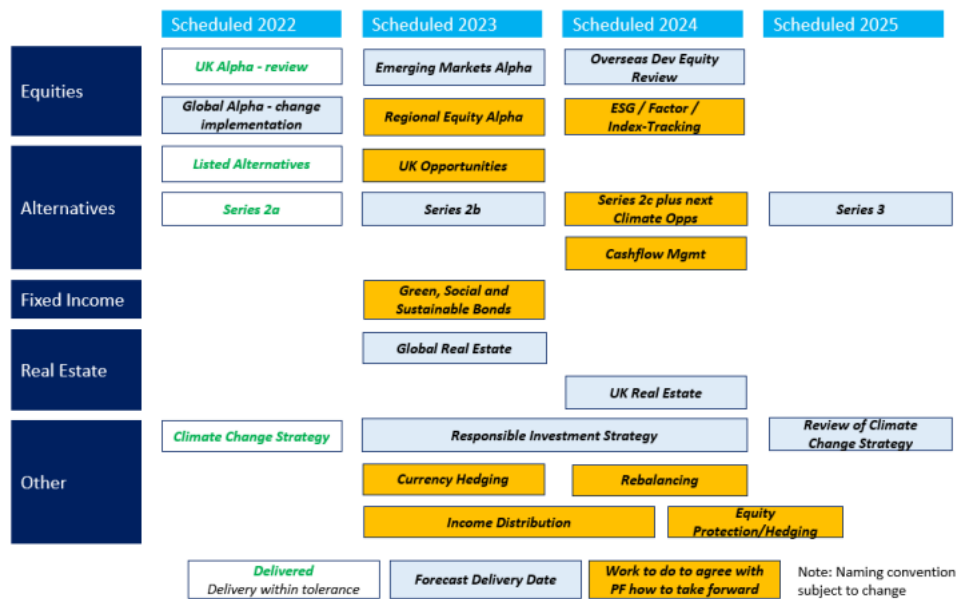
| | Scheduled 2022 | Scheduled 2023 | Scheduled 2024 | Scheduled 2025 |
|---|---|---|---|---|
| Equities | UK Alpha - review | Emerging Markets Alpha | Overseas Dev Equity Review | |
| | Global Alpha - change implementation | Regional Equity Alpha | ESG / Factor / Index-Tracking | |
| Alternatives | Listed Alternatives | UK Opportunities | | |
| | Series 2a | Series 2b | Series 2c plus next Climate Opps | Series 3 |
| | | | Cashflow Mgmt | |
| Fixed Income | | Green, Social and Sustainable Bonds | | |
| Real Estate | | Global Real Estate | | |
| | | | UK Real Estate | |
| Other | Climate Change Strategy | Responsible Investment Strategy | | Review of Climate Change Strategy |
| | | Currency Hedging | Rebalancing | |
| | | Income Distribution | Equity Protection/Hedging | |

Delivered
Delivery within tolerance

Forecast Delivery Date

Work to do to agree with PF how to take forward

Note: Naming convention subject to change